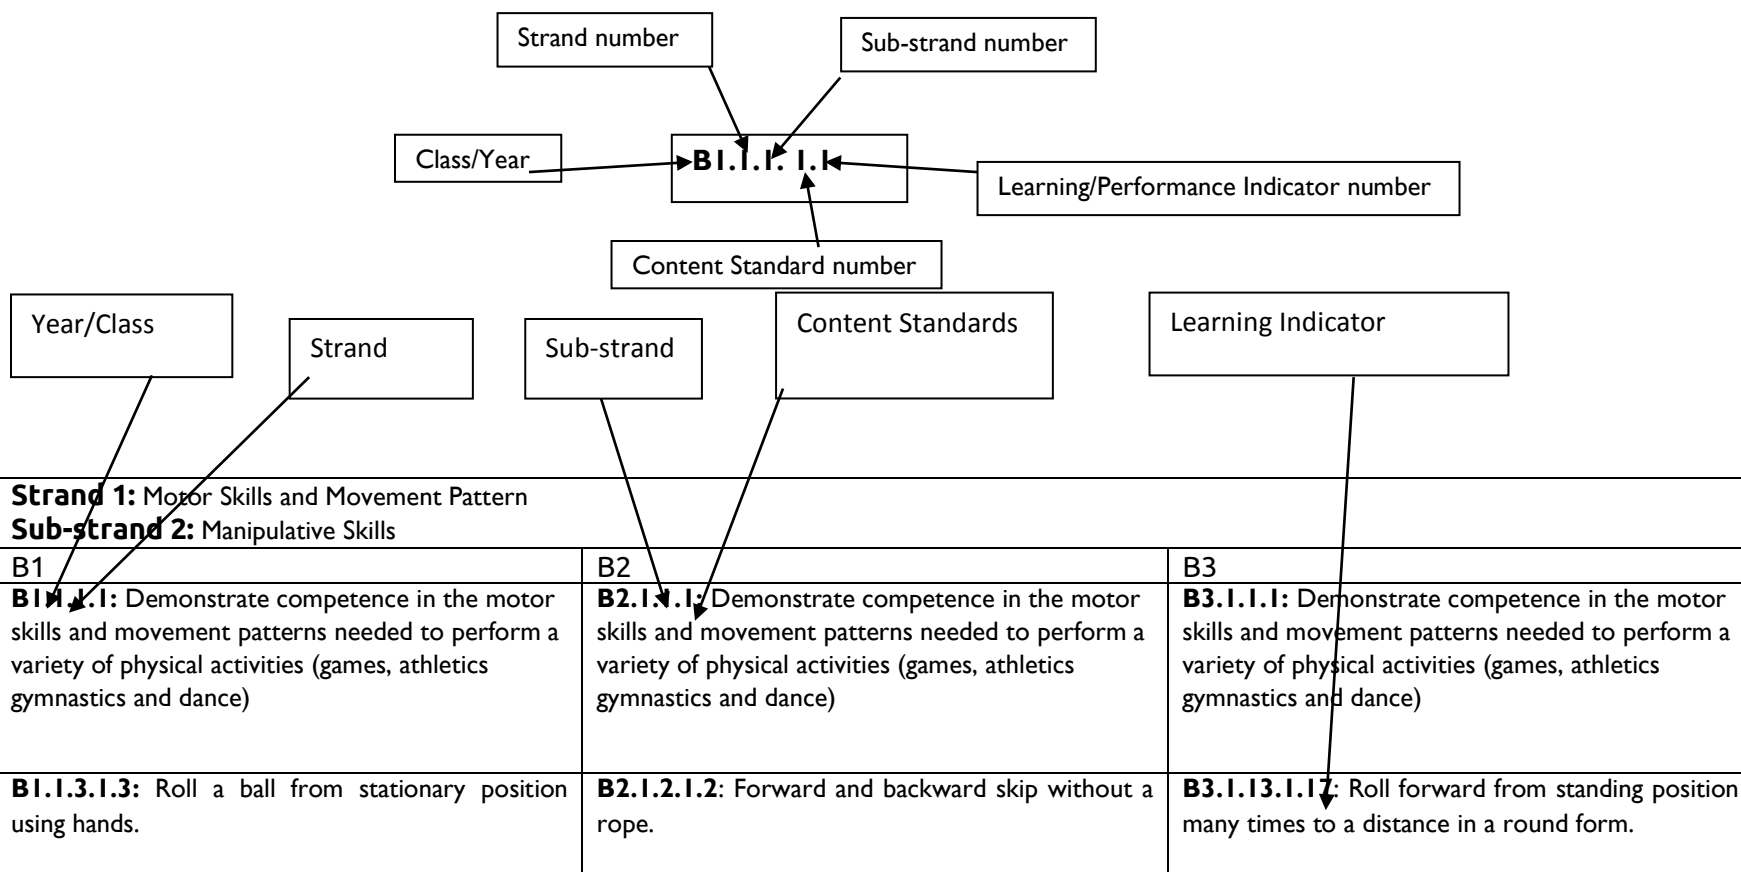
Strand number

Sub-strand number

Class/Year

B1.1.1. 1.1

Learning/Performance Indicator number

Content Standard number

Year/Class

Strand

Sub-strand

Content Standards

Learning Indicator

**Strand 1:** Motor Skills and Movement Pattern
**Sub-strand 2:** Manipulative Skills

| B1 | B2 | B3 |
|---|---|---|
| **B1.1.1:** Demonstrate competence in the motor skills and movement patterns needed to perform a variety of physical activities (games, athletics gymnastics and dance) | **B2.1.1.1:** Demonstrate competence in the motor skills and movement patterns needed to perform a variety of physical activities (games, athletics gymnastics and dance) | **B3.1.1.1:** Demonstrate competence in the motor skills and movement patterns needed to perform a variety of physical activities (games, athletics gymnastics and dance) |
| **B1.1.3.1.3:** Roll a ball from stationary position using hands. | **B2.1.2.1.2**: Forward and backward skip without a rope. | **B3.1.13.1.17**: Roll forward from standing position many times to a distance in a round form. |